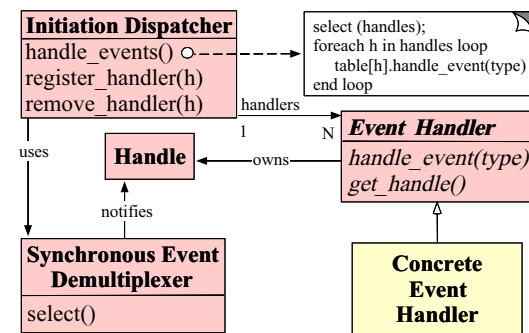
Initiation Dispatcher
handle_events()
register_handler(h)
remove_handler(h)

select (handles);
foreach h in handles loop
table[h].handle_event(type)
end loop

handlers
1
N

uses

Handle

owns

Event Handler
handle_event(type)
get_handle()

notifies

Synchronous Event Demultiplexer
select()

Concrete Event Handler